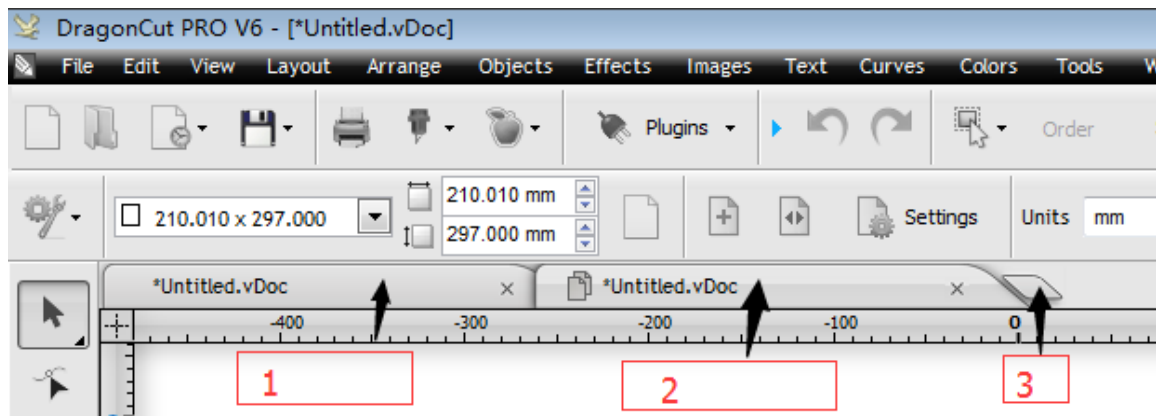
DragonCut PRO V6 - [*Untitled.vDoc]

File Edit View Layout Arrange Objects Effects Images Text Curves Colors Tools W

Plugins

Order

210.010 x 297.000

210.010 mm

297.000 mm

Settings

Units mm

*Untitled.vDoc ×

*Untitled.vDoc ×

-400 -300 -200 -100 0

1

2

3